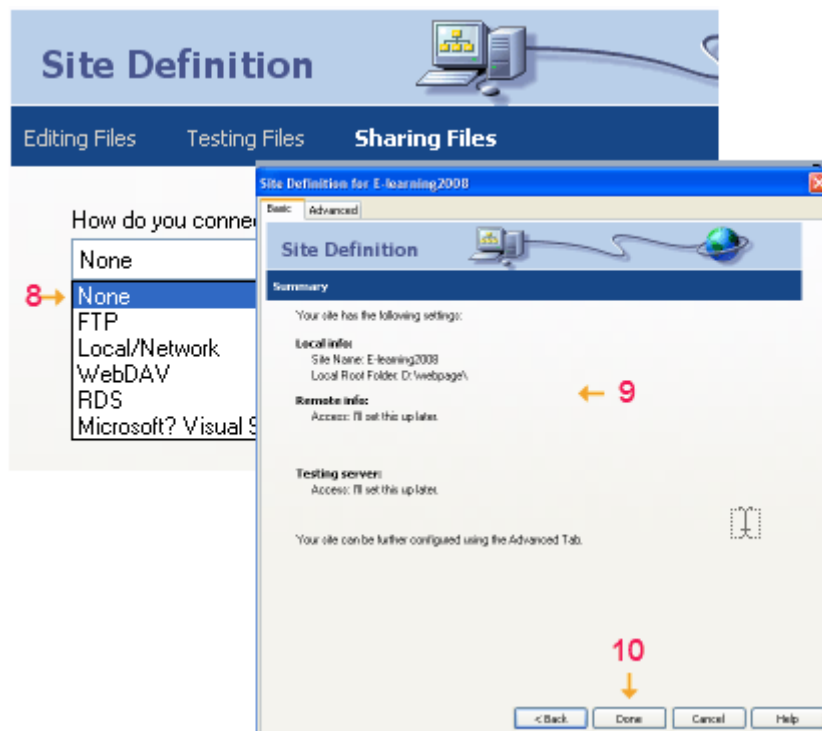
Site Definition

Editing Files Testing Files Sharing Files

How do you conne

None

8→ None
FTP
Local/Network
WebDAV
RDS
Microsoft? Visual S

Site Definition for E-learning2008

Basic Advanced

Site Definition

Summary

Your site has the following settings:

Local info:
Site Name: E-learning2008
Local Root Folder: D:\webpage\

← 9

Remote info:
Access: I'll set this up later.

Testing server:
Access: I'll set this up later.

Your site can be further configured using the Advanced Tab.

10
↓

< Back Done Cancel Help